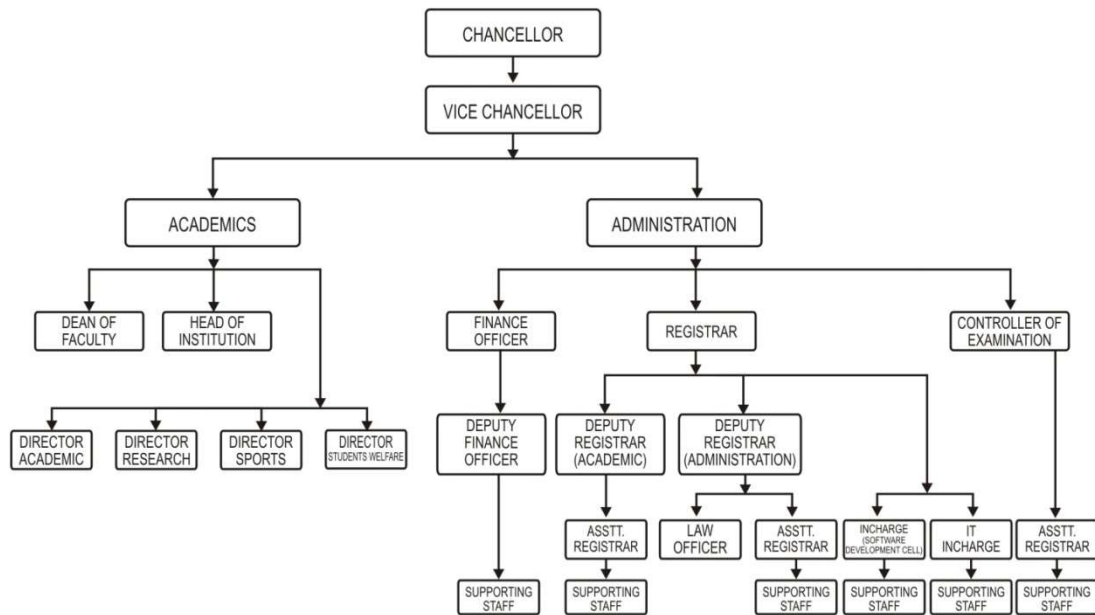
CHANCELLOR

VICE CHANCELLOR

ACADEMICS

ADMINISTRATION

DEAN OF FACULTY

HEAD OF INSTITUTION

FINANCE OFFICER

REGISTRAR

CONTROLLER OF EXAMINATION

DIRECTOR ACADEMIC

DIRECTOR RESEARCH

DIRECTOR SPORTS

DIRECTOR STUDENTS WELFARE

DEPUTY FINANCE OFFICER

DEPUTY REGISTRAR (ACADEMIC)

DEPUTY REGISTRAR (ADMINISTRATION)

ASSTT. REGISTRAR

LAW OFFICER

ASSTT. REGISTRAR

INCHARGE (SOFTWARE DEVELOPMENT CELL)

IT INCHARGE

ASSTT. REGISTRAR

SUPPORTING STAFF

SUPPORTING STAFF

SUPPORTING STAFF

SUPPORTING STAFF

SUPPORTING STAFF

SUPPORTING STAFF